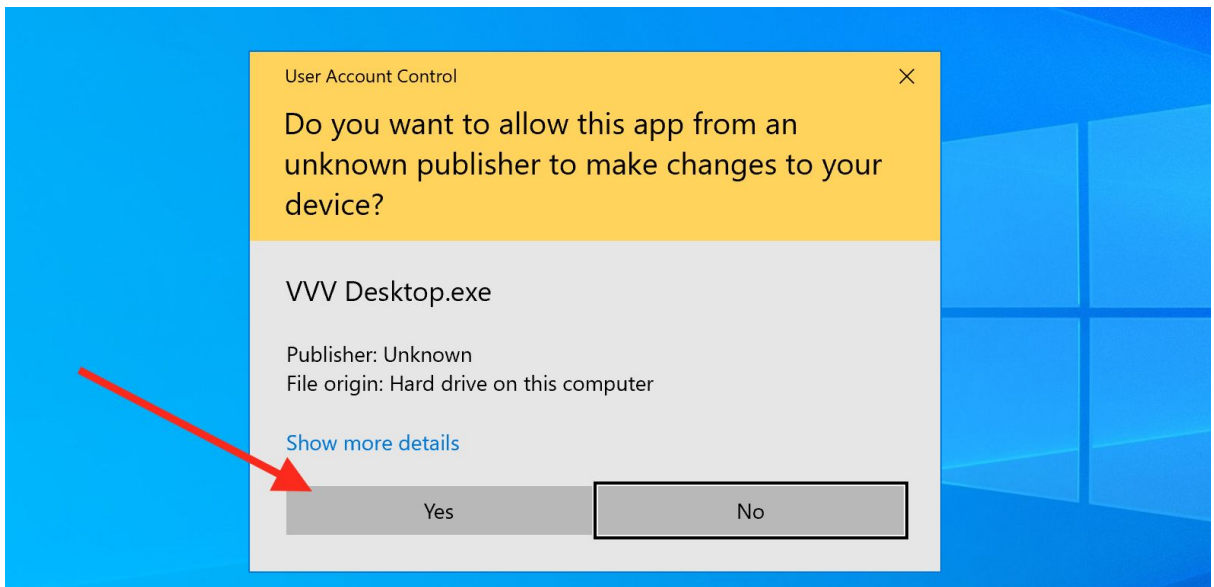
User Account Control

×

Do you want to allow this app from an unknown publisher to make changes to your device?

VVV Desktop.exe

Publisher: Unknown
File origin: Hard drive on this computer

Show more details

Yes

No